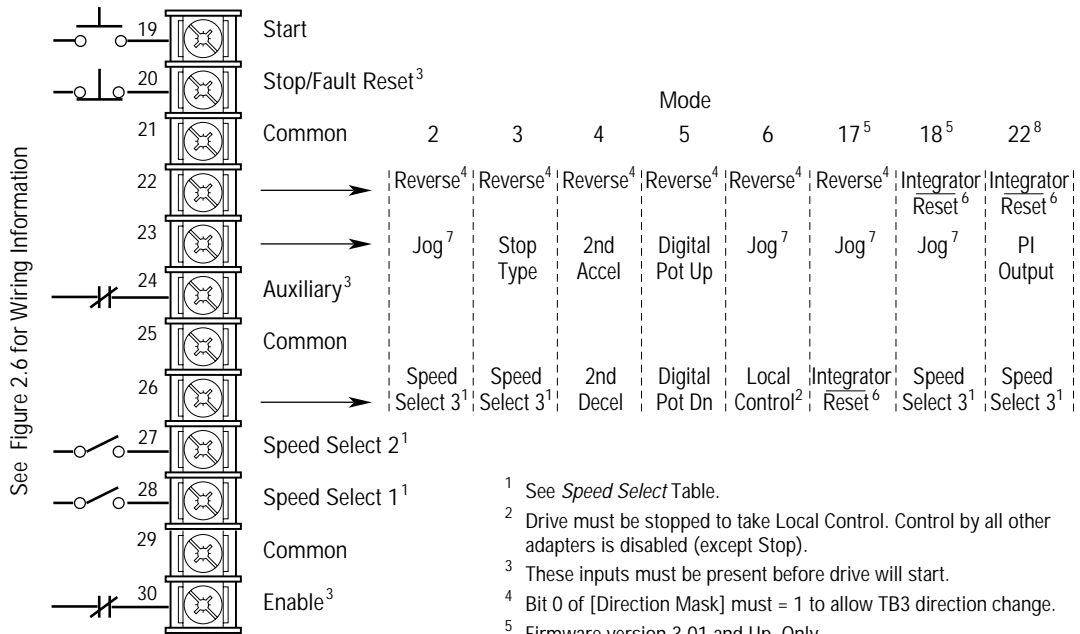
See Figure 2.6 for Wiring Information

19 Start

20 Stop/Fault Reset$^3$

21 Common

22

23

24 Auxiliary$^3$

25 Common

26

27 Speed Select 2$^1$

28 Speed Select 1$^1$

29 Common

30 Enable$^3$

Mode

| 2 | 3 | 4 | 5 | 6 | 17$^5$ | 18$^5$ | 22$^8$ |
|---|---|---|---|---|---|---|---|
| Reverse$^4$ | Reverse$^4$ | Reverse$^4$ | Reverse$^4$ | Reverse$^4$ | Reverse$^4$ | Integrator $\overline{\text{Reset}}$$^6$ | Integrator $\overline{\text{Reset}}$$^6$ |
| Jog$^7$ | Stop Type | 2nd Accel | Digital Pot Up | Jog$^7$ | Jog$^7$ | Jog$^7$ | PI Output |
| Speed Select 3$^1$ | Speed Select 3$^1$ | 2nd Decel | Digital Pot Dn | Local Control$^2$ | Integrator $\overline{\text{Reset}}$$^6$ | Speed Select 3$^1$ | Speed Select 3$^1$ |

$^1$ See *Speed Select* Table.

$^2$ Drive must be stopped to take Local Control. Control by all other adapters is disabled (except Stop).

$^3$ These inputs must be present before drive will start.

$^4$ Bit 0 of [Direction Mask] must = 1 to allow TB3 direction change.

$^5$ Firmware version 2.01 and Up. Only